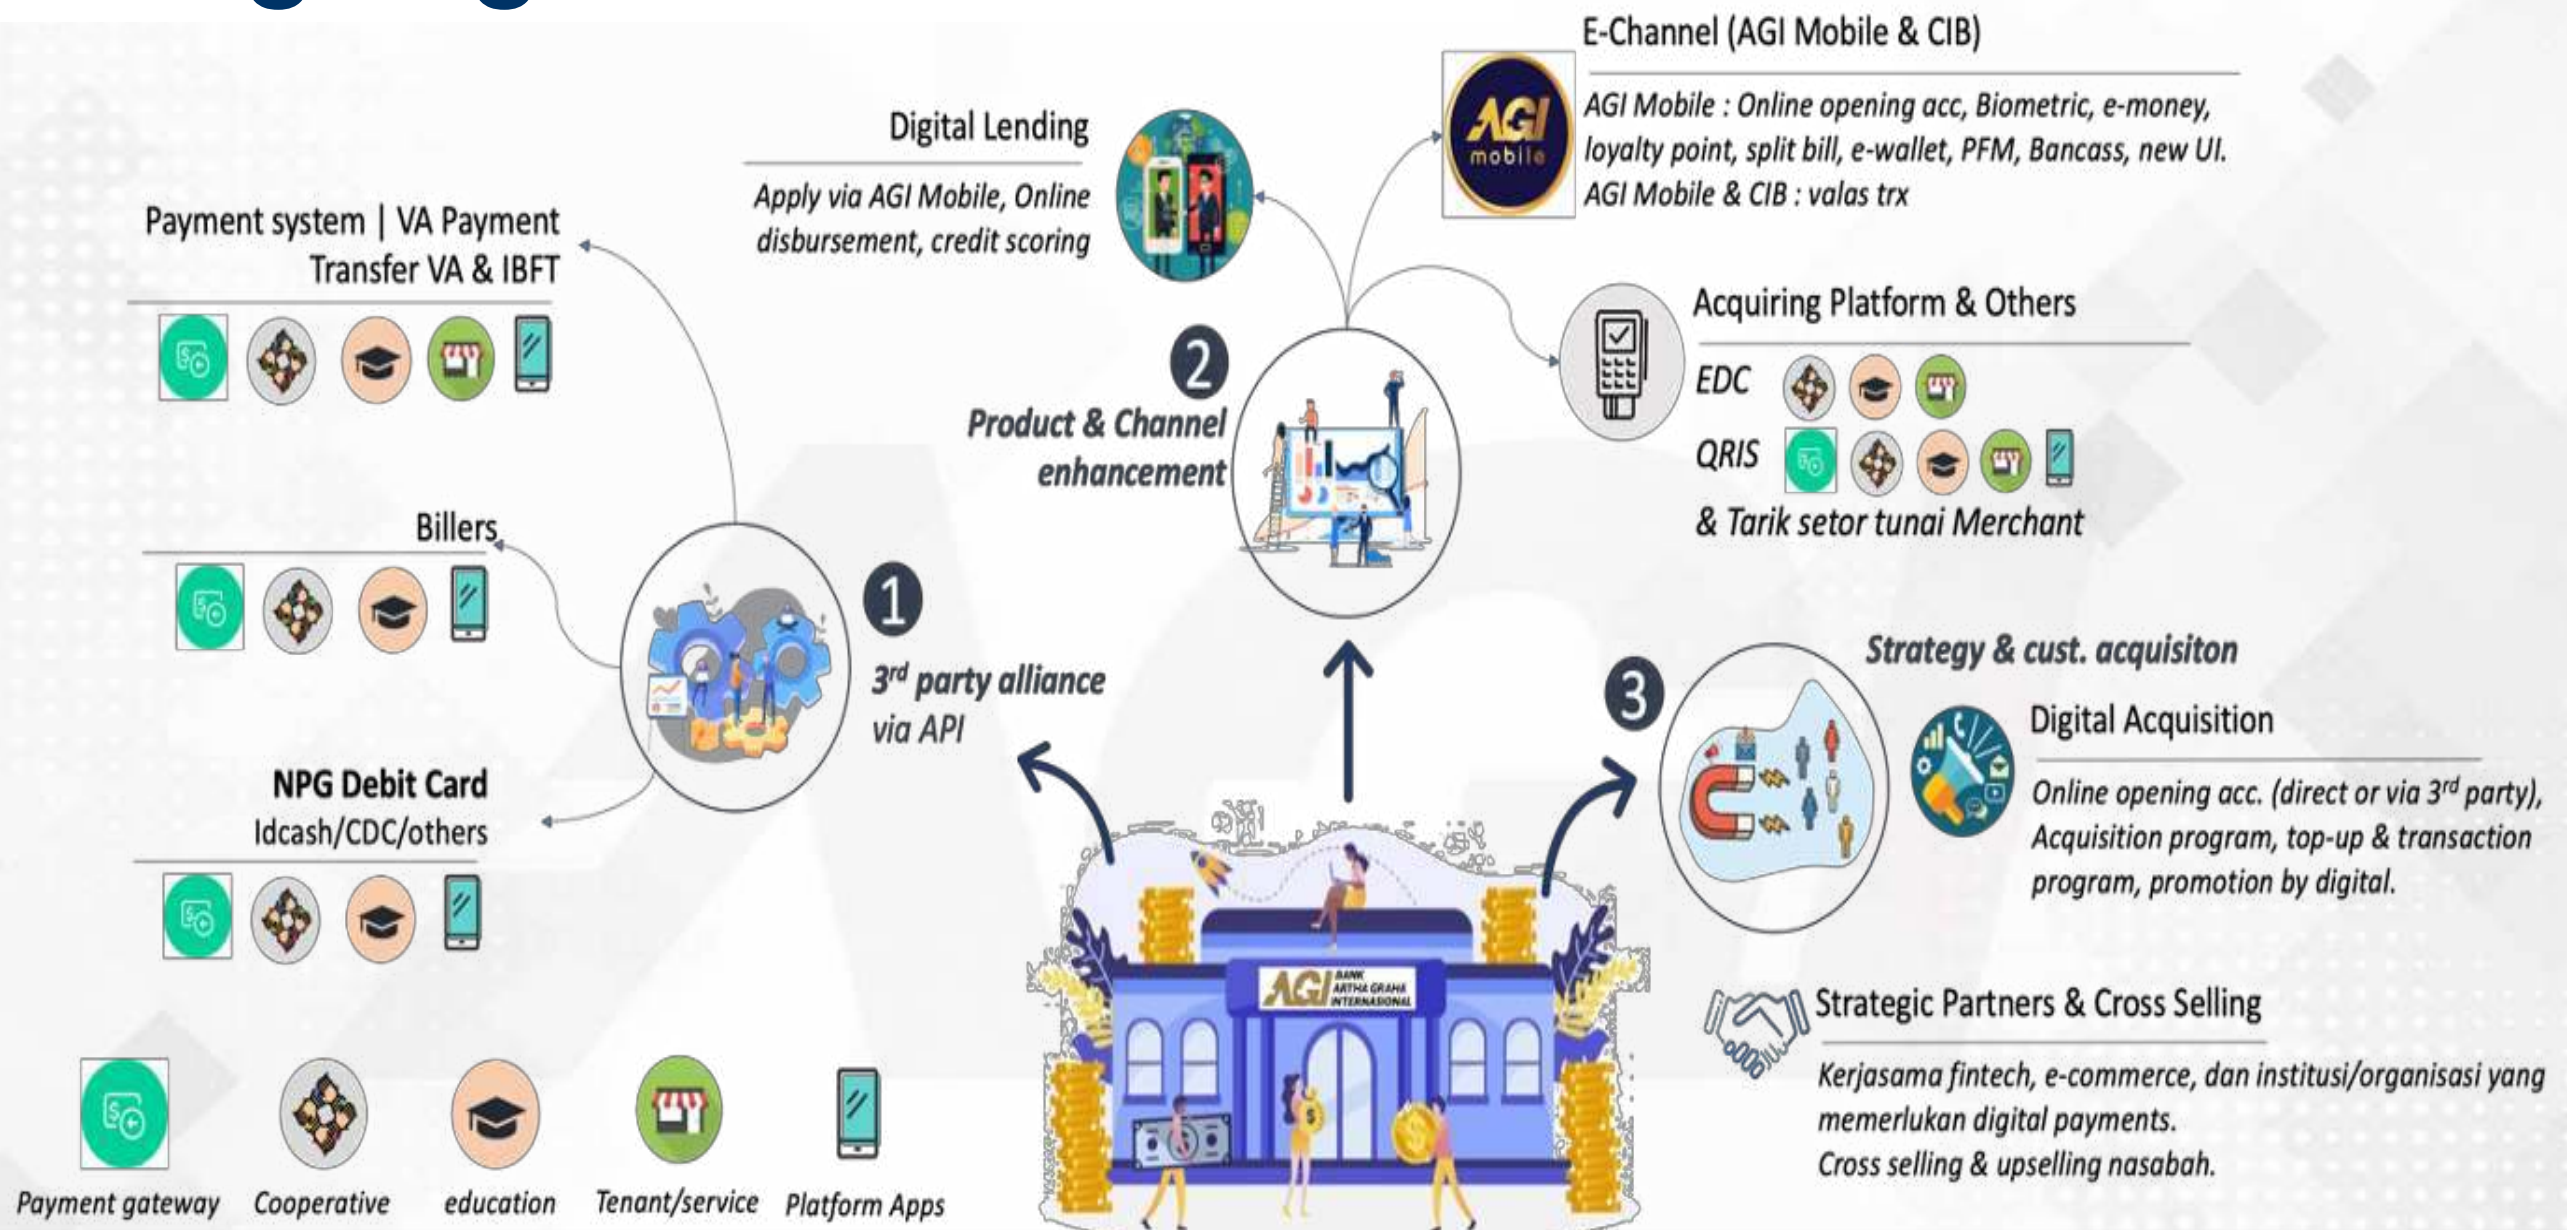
E-Channel (AGI Mobile & CIB)

AGI mobile

AGI Mobile : Online opening acc, Biometric, e-money, loyalty point, split bill, e-wallet, PFM, Bancass, new UI. AGI Mobile & CIB : valas trx

Digital Lending

Apply via AGI Mobile, Online disbursement, credit scoring

Payment system | VA Payment Transfer VA & IBFT

Acquiring Platform & Others

EDC

QRIS

& Tarik setor tunai Merchant

2

Product & Channel enhancement

Billers

1

$3^{rd}$ party alliance via API

Strategy & cust. acquisiton

3

Digital Acquisition

Online opening acc. (direct or via $3^{rd}$ party), Acquisition program, top-up & transaction program, promotion by digital.

NPG Debit Card

Idcash/CDC/others

AGI BANK ARTHA GRAHA INTERNASIONAL

Strategic Partners & Cross Selling

Kerjasama fintech, e-commerce, dan institusi/organisasi yang memerlukan digital payments.
Cross selling & upselling nasabah.

Payment gateway Cooperative education Tenant/service Platform Apps